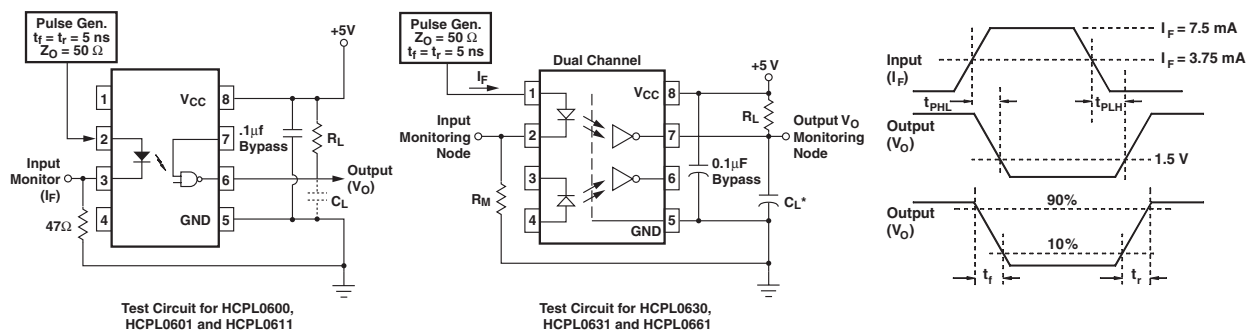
Pulse Gen.
$t_f = t_r = 5$ ns
$Z_O = 50\ \Omega$

+5V

1
2
3
4
$V_{CC}$
8
7
6
GND
5
.1µf
Bypass
$R_L$
Output
($V_O$)
$C_L$
Input
Monitor
($I_F$)
47Ω

Test Circuit for HCPL0600, HCPL0601 and HCPL0611

Pulse Gen.
$Z_O = 50\ \Omega$
$t_f = t_r = 5$ ns

$I_F$
Dual Channel
+5 V
Input
Monitoring
Node
1
2
3
4
$V_{CC}$
8
7
6
5
GND
$R_M$
$R_L$
Output $V_O$
Monitoring
Node
0.1µF
Bypass
$C_L$*

Test Circuit for HCPL0630, HCPL0631 and HCPL0661

Input
($I_F$)
$I_F = 7.5$ mA
$I_F = 3.75$ mA
$t_{PHL}$
$t_{PLH}$
Output
($V_O$)
1.5 V
Output
($V_O$)
90%
10%
$t_f$
$t_r$